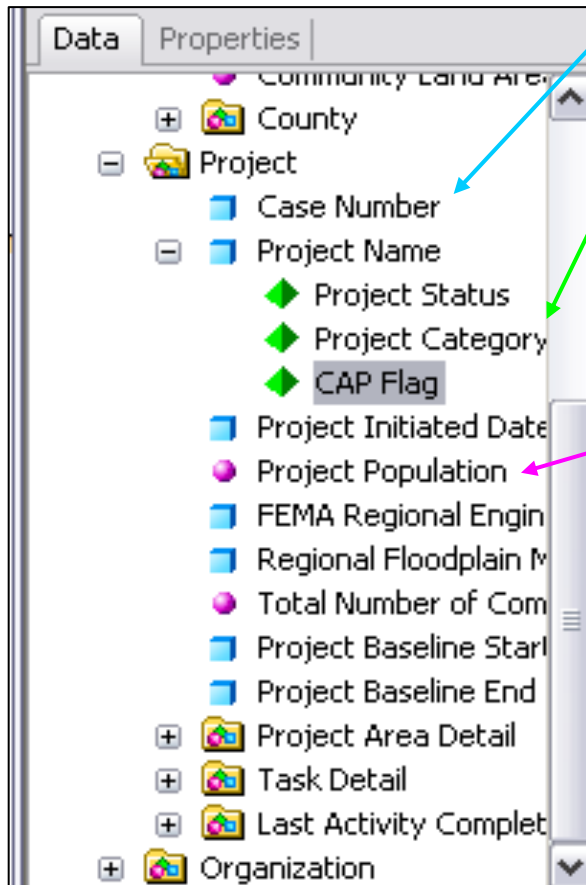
Data | Properties

Community Land Are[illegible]
County
Project
Case Number
Project Name
Project Status
Project Category
CAP Flag
Project Initiated Date
Project Population
FEMA Regional Engin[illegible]
Regional Floodplain M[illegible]
Total Number of Com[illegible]
Project Baseline Start
Project Baseline End
Project Area Detail
Task Detail
Last Activity Complet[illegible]
Organization